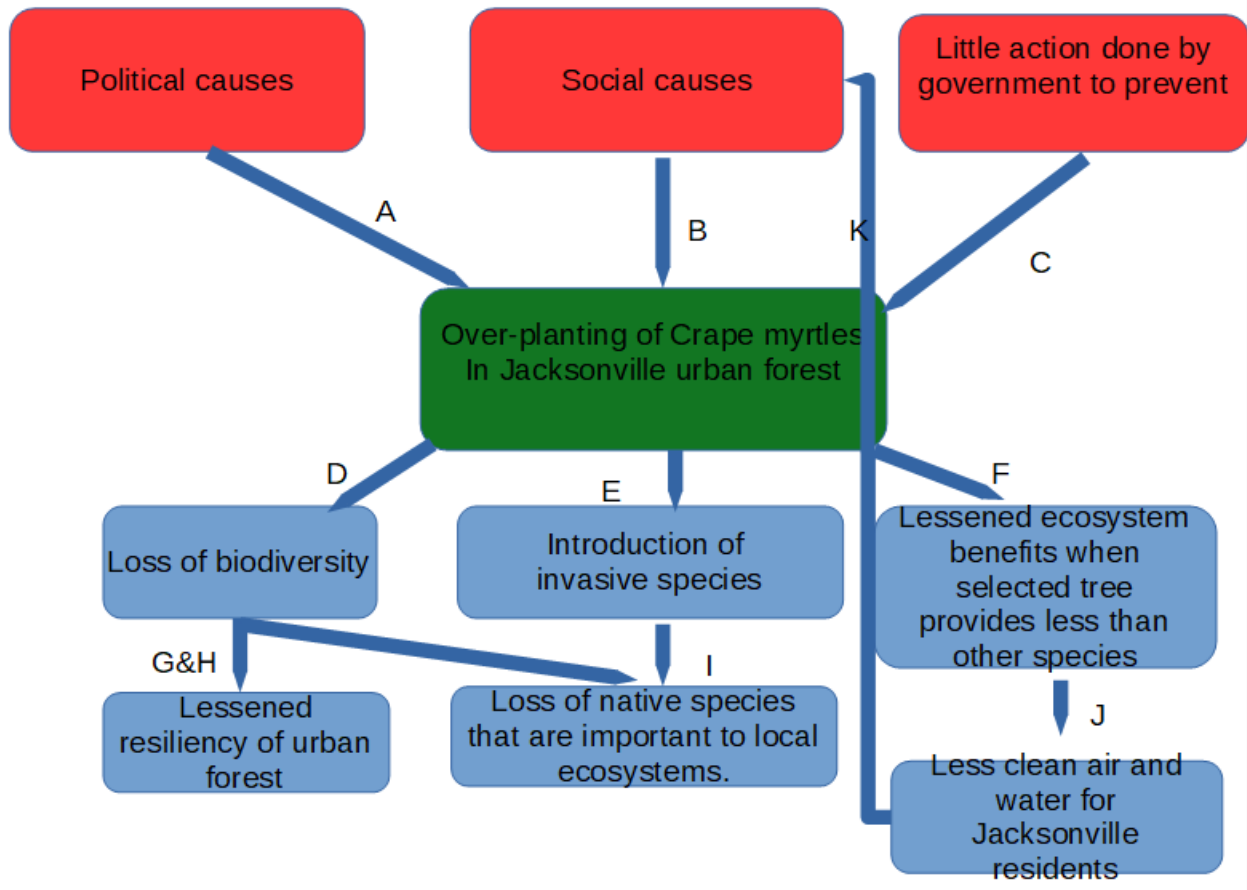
Political causes

Social causes

Little action done by government to prevent

A

B

K

C

Over-planting of Crape myrtles In Jacksonville urban forest

D

E

F

Loss of biodiversity

Introduction of invasive species

Lessened ecosystem benefits when selected tree provides less than other species

G&H

I

Lessened resiliency of urban forest

Loss of native species that are important to local ecosystems.

J

Less clean air and water for Jacksonville residents